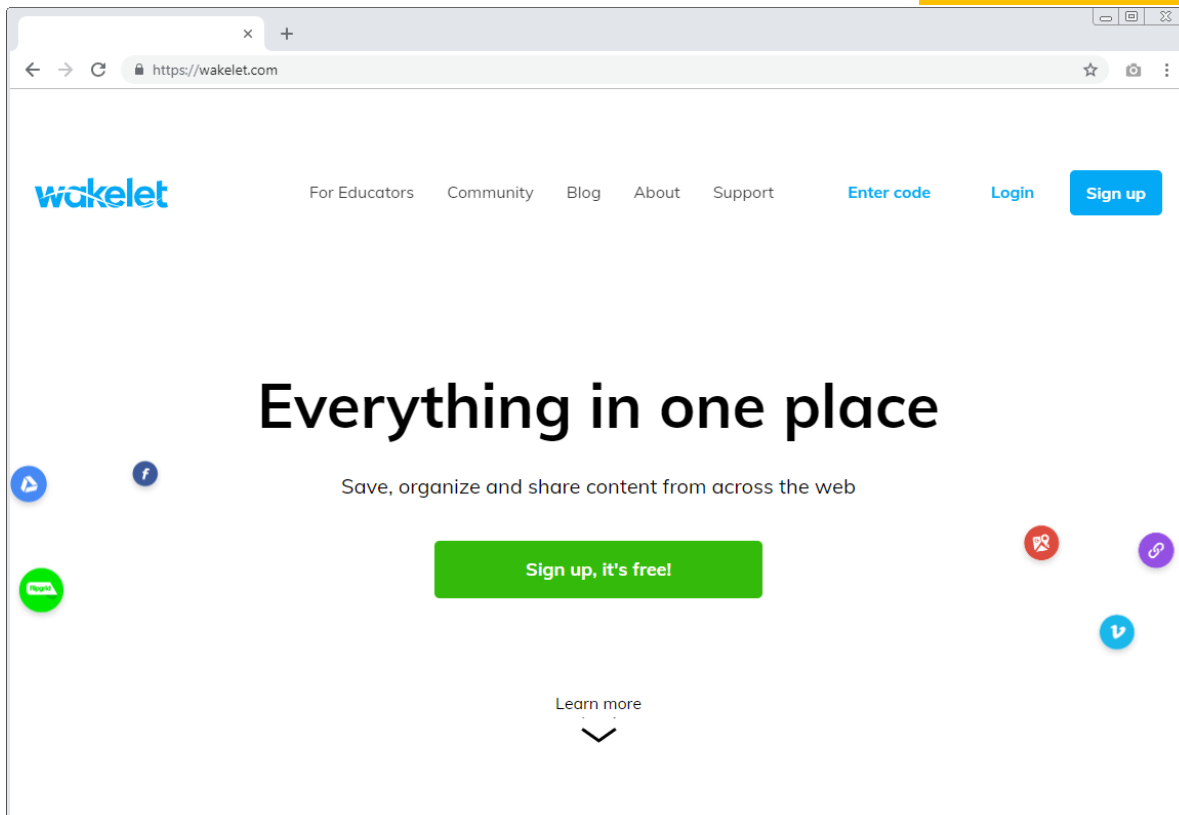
https://wakelet.com

wakelet

For Educators Community Blog About Support Enter code Login Sign up

Everything in one place

Save, organize and share content from across the web

Sign up, it's free!

Learn more